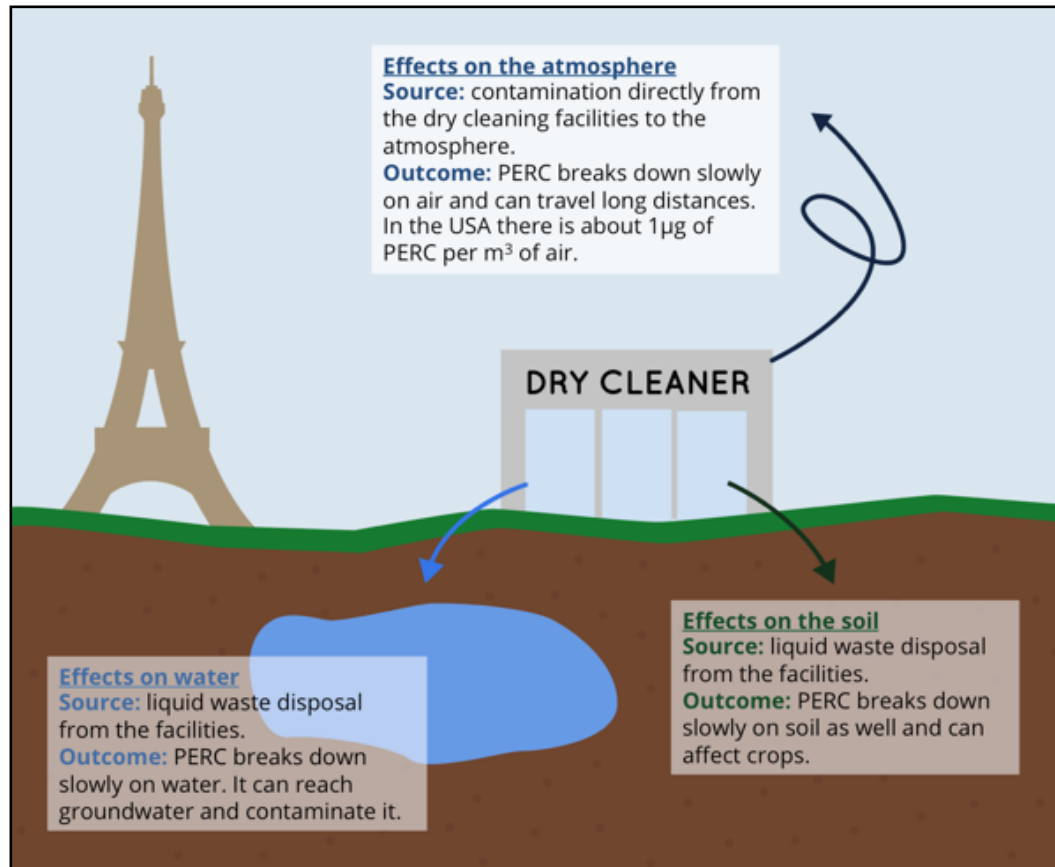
Effects on the atmosphere
Source: contamination directly from the dry cleaning facilities to the atmosphere.
Outcome: PERC breaks down slowly on air and can travel long distances. In the USA there is about 1µg of PERC per m$^3$ of air.

DRY CLEANER

Effects on water
Source: liquid waste disposal from the facilities.
Outcome: PERC breaks down slowly on water. It can reach groundwater and contaminate it.

Effects on the soil
Source: liquid waste disposal from the facilities.
Outcome: PERC breaks down slowly on soil as well and can affect crops.